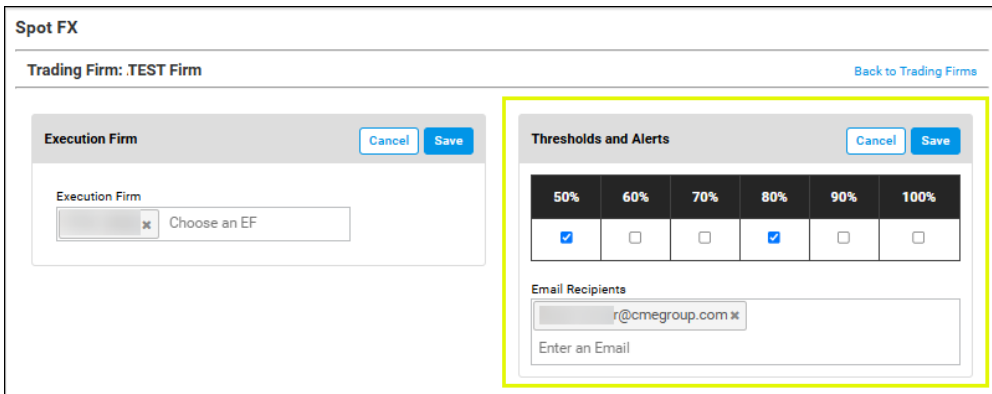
Spot FX

Trading Firm: .TEST Firm

Back to Trading Firms

Execution Firm

Cancel Save

Execution Firm

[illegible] × Choose an EF

Thresholds and Alerts

Cancel Save

| 50% | 60% | 70% | 80% | 90% | 100% |
|---|---|---|---|---|---|
| ☑ | ☐ | ☐ | ☑ | ☐ | ☐ |

Email Recipients

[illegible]r@cmegroup.com ×

Enter an Email